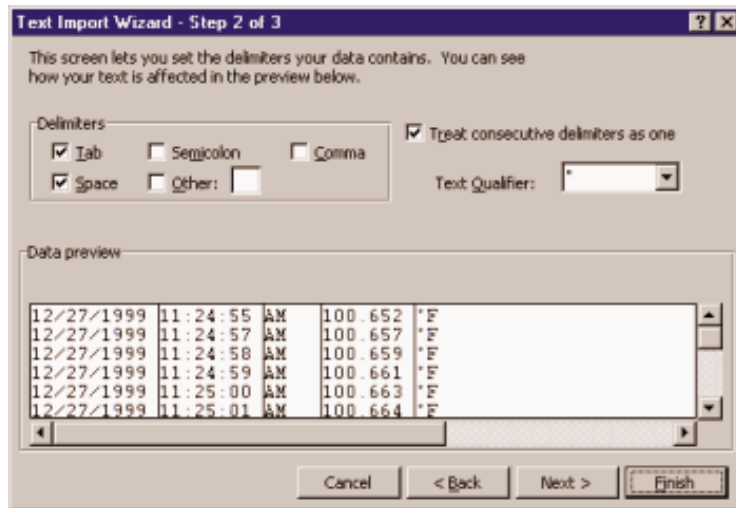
Text Import Wizard - Step 2 of 3

?
X

This screen lets you set the delimiters your data contains. You can see how your text is affected in the preview below.

Delimiters
☑ Tab ☐ Semicolon ☐ Comma
☑ Space ☐ Other:

☑ Treat consecutive delimiters as one

Text Qualifier: "

Data preview

| 12/27/1999 | 11:24:55 | AM | 100.652 | °F |
|---|---|---|---|---|
| 12/27/1999 | 11:24:57 | AM | 100.657 | °F |
| 12/27/1999 | 11:24:58 | AM | 100.659 | °F |
| 12/27/1999 | 11:24:59 | AM | 100.661 | °F |
| 12/27/1999 | 11:25:00 | AM | 100.663 | °F |
| 12/27/1999 | 11:25:01 | AM | 100.664 | °F |

Cancel
< Back
Next >
Finish